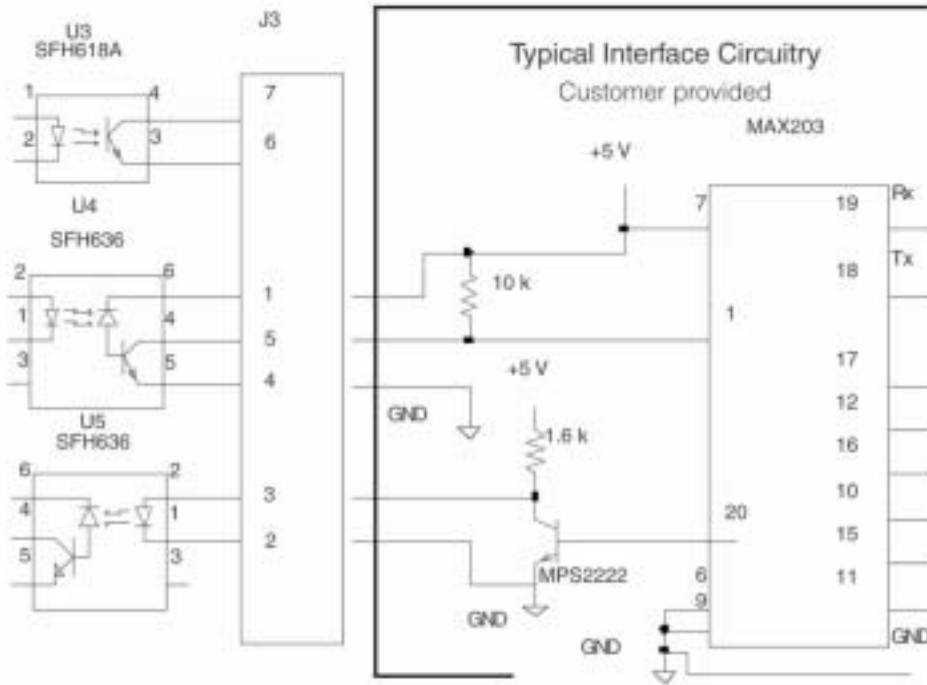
U3
SFH618A

J3

1 4
2 3

7
6

U4
SFH636

2 6
1 4
3 5

1
5
4

U5
SFH636

6 2
4 1
5 3

3
2

Typical Interface Circuitry
Customer provided

MAX203

+5 V

10 k

+5 V

GND

1.6 k

MPS2222

GND

GND

7
1
20
6
9

19
18
17
12
16
10
15
11

Rx
Tx
GND